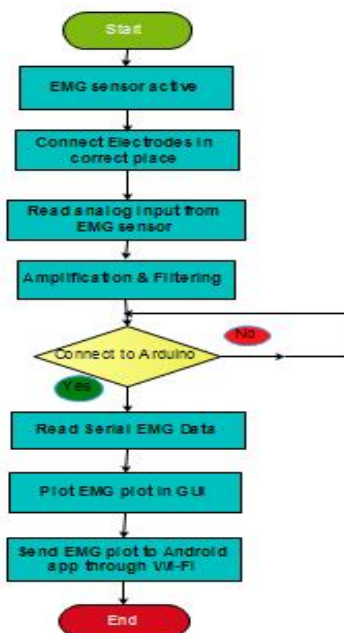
Start

EMG sensor active

Connect Electrodes in correct place

Read analog input from EMG sensor

Amplification & Filtering

Connect to Arduino

No

Yes

Read Serial EMG Data

Plot EMG plot in GUI

Send EMG plot to Android app through Wi-Fi

End